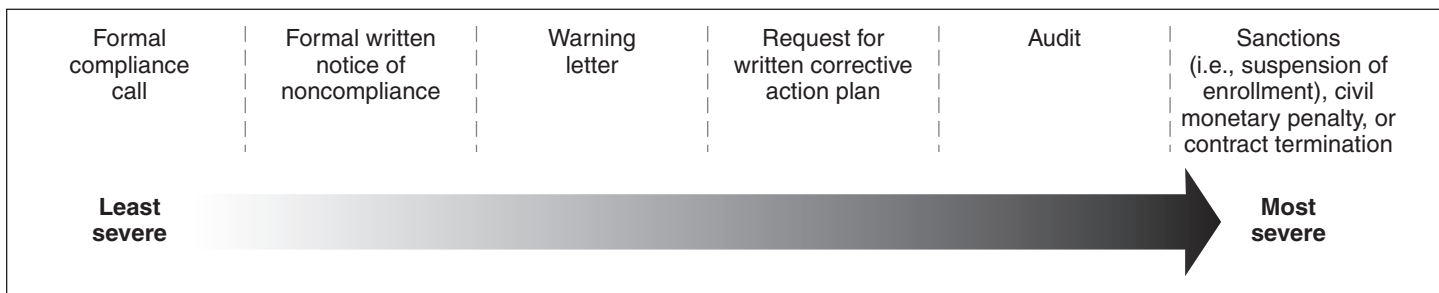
Formal compliance call

Formal written notice of noncompliance

Warning letter

Request for written corrective action plan

Audit

Sanctions (i.e., suspension of enrollment), civil monetary penalty, or contract termination

Least severe

Most severe